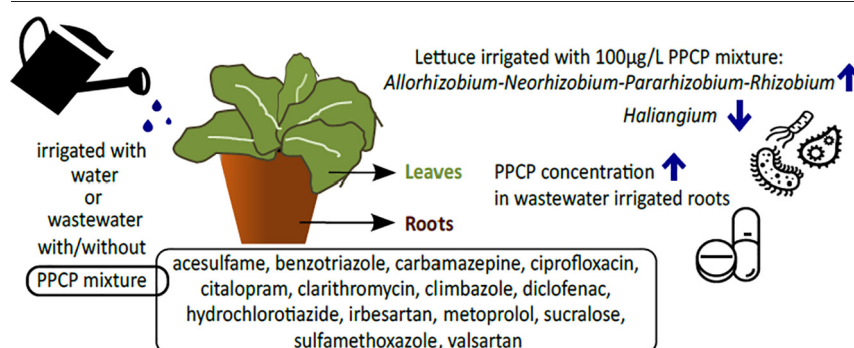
irrigated with water or wastewater with/without

PPCP mixture

Leaves

Roots

Lettuce irrigated with 100µg/L PPCP mixture:
*Allorhizobium-Neorhizobium-Pararhizobium-Rhizobium*

*Haliangium*

PPCP concentration in wastewater irrigated roots

acesulfame, benzotriazole, carbamazepine, ciprofloxacin, citalopram, clarithromycin, climbazole, diclofenac, hydrochlorotiazide, irbesartan, metoprolol, sucralose, sulfamethoxazole, valsartan